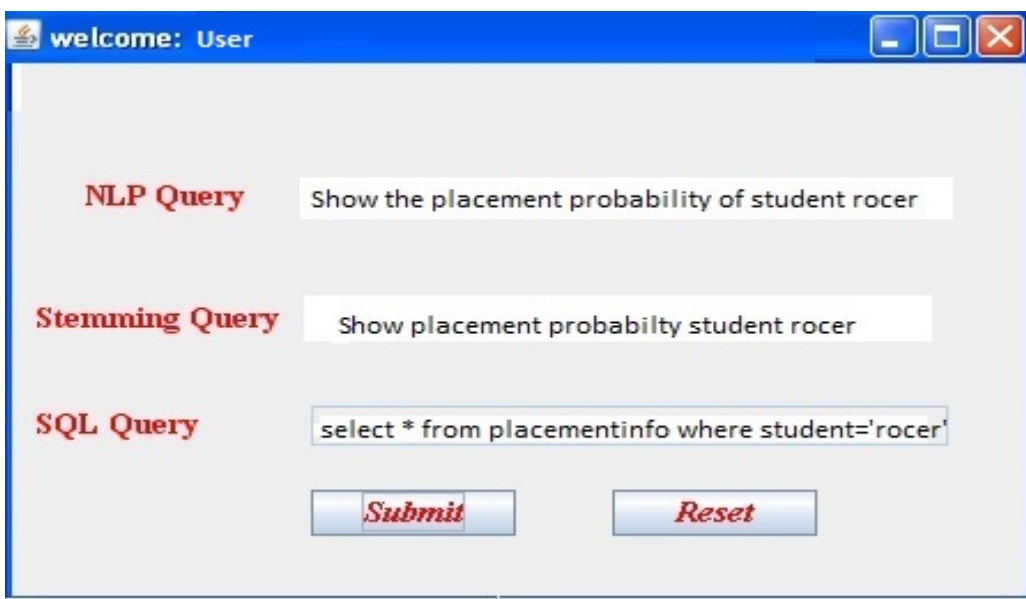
welcome: User

NLP Query
Show the placement probability of student rocer

Stemming Query
Show placement probabilty student rocer

SQL Query
select * from placementinfo where student='rocer'

Submit
Reset